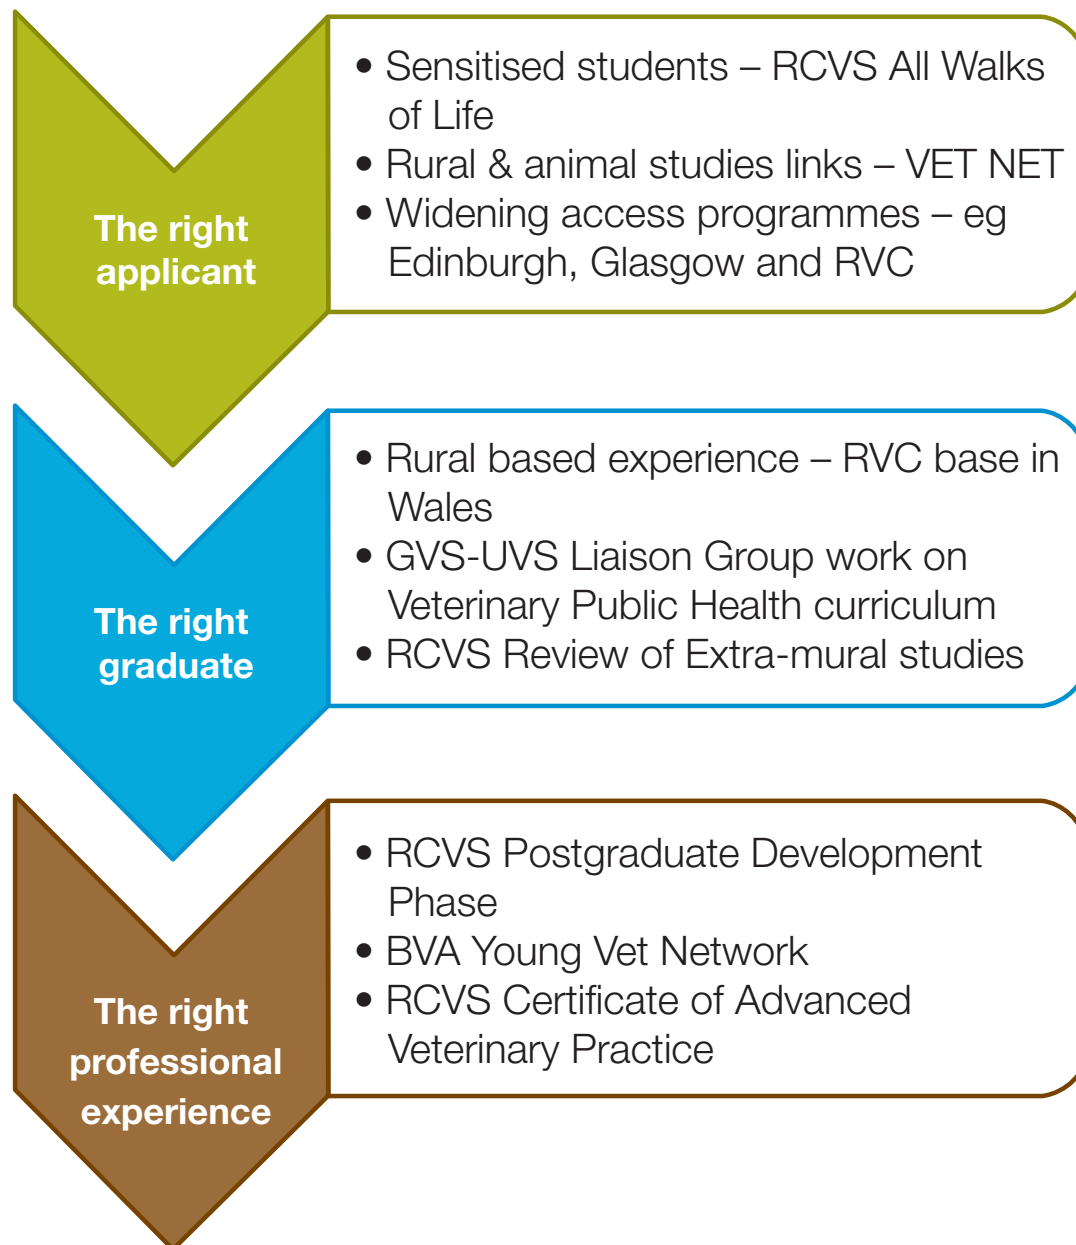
The right applicant

- Sensitised students – RCVS All Walks of Life
- Rural & animal studies links – VET NET
- Widening access programmes – eg Edinburgh, Glasgow and RVC

The right graduate

- Rural based experience – RVC base in Wales
- GVS-UVS Liaison Group work on Veterinary Public Health curriculum
- RCVS Review of Extra-mural studies

The right professional experience

- RCVS Postgraduate Development Phase
- BVA Young Vet Network
- RCVS Certificate of Advanced Veterinary Practice